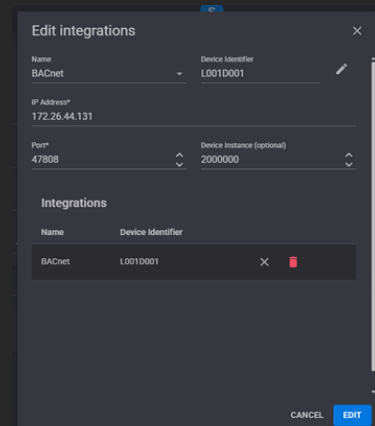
Edit integrations

Name
BACnet

Device Identifier
L001D001

IP Address*
172.26.44.131

Port*
47808

Device Instance (optional)
2000000

Integrations

| Name | Device Identifier |
|---|---|
| BACnet | L001D001 |

CANCEL EDIT